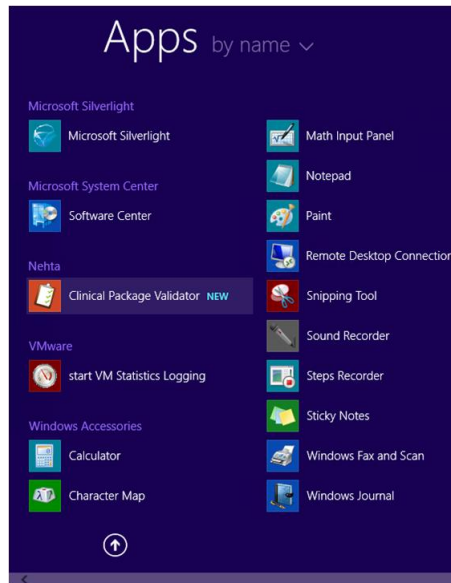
Apps by name

Microsoft Silverlight
Microsoft Silverlight

Microsoft System Center
Software Center

Nehta
Clinical Package Validator NEW

VMware
start VM Statistics Logging

Windows Accessories
Calculator
Character Map

Math Input Panel
Notepad
Paint
Remote Desktop Connection
Snipping Tool
Sound Recorder
Steps Recorder
Sticky Notes
Windows Fax and Scan
Windows Journal